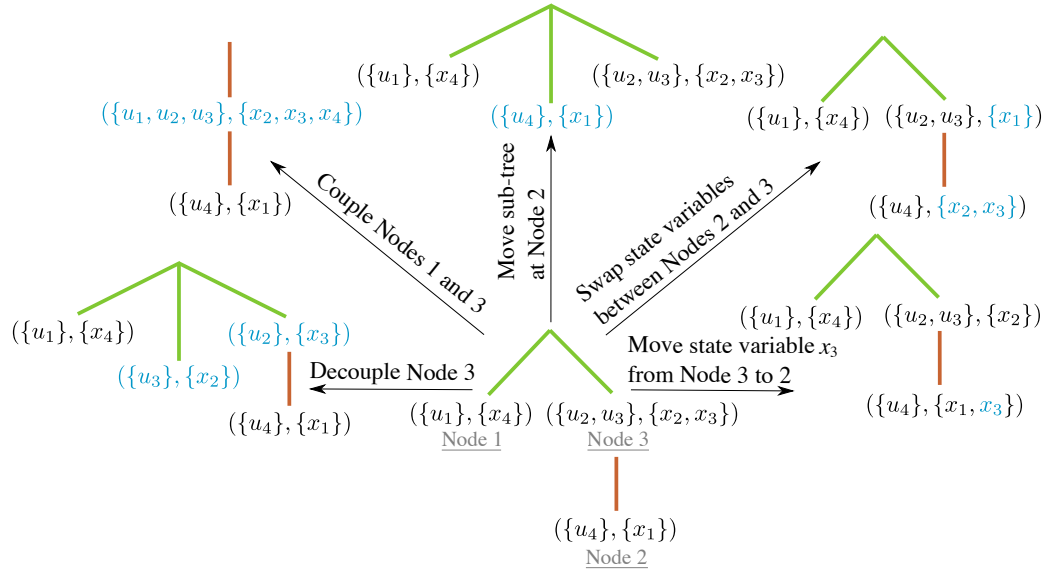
$(\{u_1\},\{x_4\})$ $(\{u_2,u_3\},\{x_2,x_3\})$

$(\{u_4\},\{x_1\})$

$(\{u_1,u_2,u_3\},\{x_2,x_3,x_4\})$

$(\{u_4\},\{x_1\})$

$(\{u_1\},\{x_4\})$ $(\{u_2,u_3\},\{x_1\})$

$(\{u_4\},\{x_2,x_3\})$

Couple Nodes 1 and 3

Move sub-tree at Node 2

Swap state variables between Nodes 2 and 3

$(\{u_1\},\{x_4\})$ $(\{u_2\},\{x_3\})$

$(\{u_3\},\{x_2\})$

$(\{u_4\},\{x_1\})$

Decouple Node 3

$(\{u_1\},\{x_4\})$ $(\{u_2,u_3\},\{x_2,x_3\})$

Node 1 Node 3

$(\{u_4\},\{x_1\})$

Node 2

Move state variable $x_3$ from Node 3 to 2

$(\{u_1\},\{x_4\})$ $(\{u_2,u_3\},\{x_2\})$

$(\{u_4\},\{x_1,x_3\})$